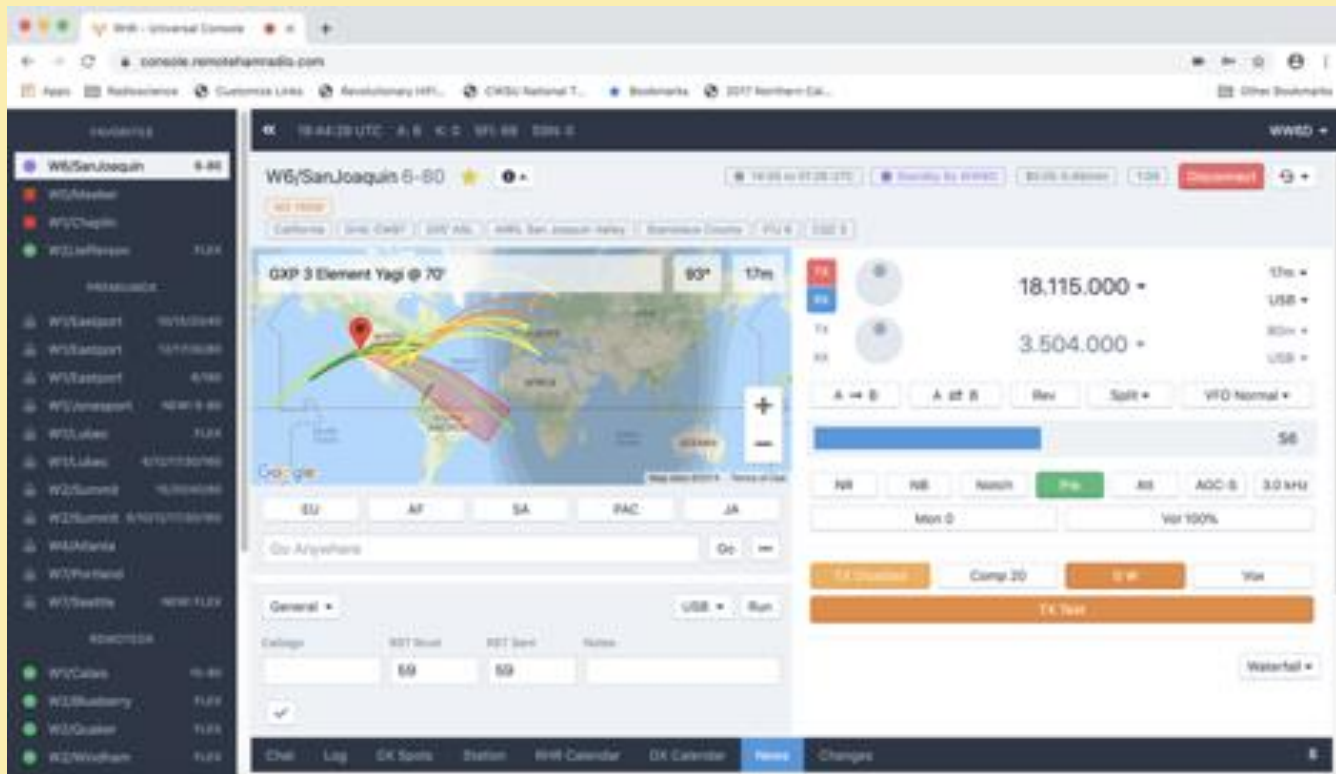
RHR - Universal Console

console.remotehamradio.com

Apps Radioscience Customize Links Revolutionary HF... CWSU National T... Bookmarks 2017 Northern Cal... Other Bookmarks

FAVORITES

W6/SanJoaquin 6-80

W5/Meeker

W1/Chaplin

W2/Jefferson FLEX

PREMIUM

W1/Eastport

W1/Eastport

W1/Eastport

W1/Jonesport

W1/Lubec FLEX

W1/Lubec

W2/Summit

W2/Summit

W4/Atlanta

W7/Portland

W7/Seattle FLEX

REMOTES

W1/Calais

W2/Blueberry FLEX

W2/Quaker FLEX

W2/Windham FLEX

18:44:28 UTC

WW6D

W6/SanJoaquin 6-80

Disconnect

California

GXP 3 Element Yagi @ 70'

93°

17m

AFRICA

Google

EU

AF

SA

PAC

JA

Go Anywhere

Go

General

USB

Run

Callsign

RST Rcvd

RST Sent

Notes

59

59

TX

RX

18.115.000

17m

USB

3.504.000

80m

USB

A → B

A ⇄ B

Rev

Split

VFO Normal

S6

NR

NB

Notch

Pre

Att

AGC-S

3.0 kHz

Mon 0

Vol 100%

TX Disabled

Comp 20

0 W

Vox

TX Test

Waterfall

Chat

Log

DX Spots

Station

RHR Calendar

DX Calendar

News

Changes